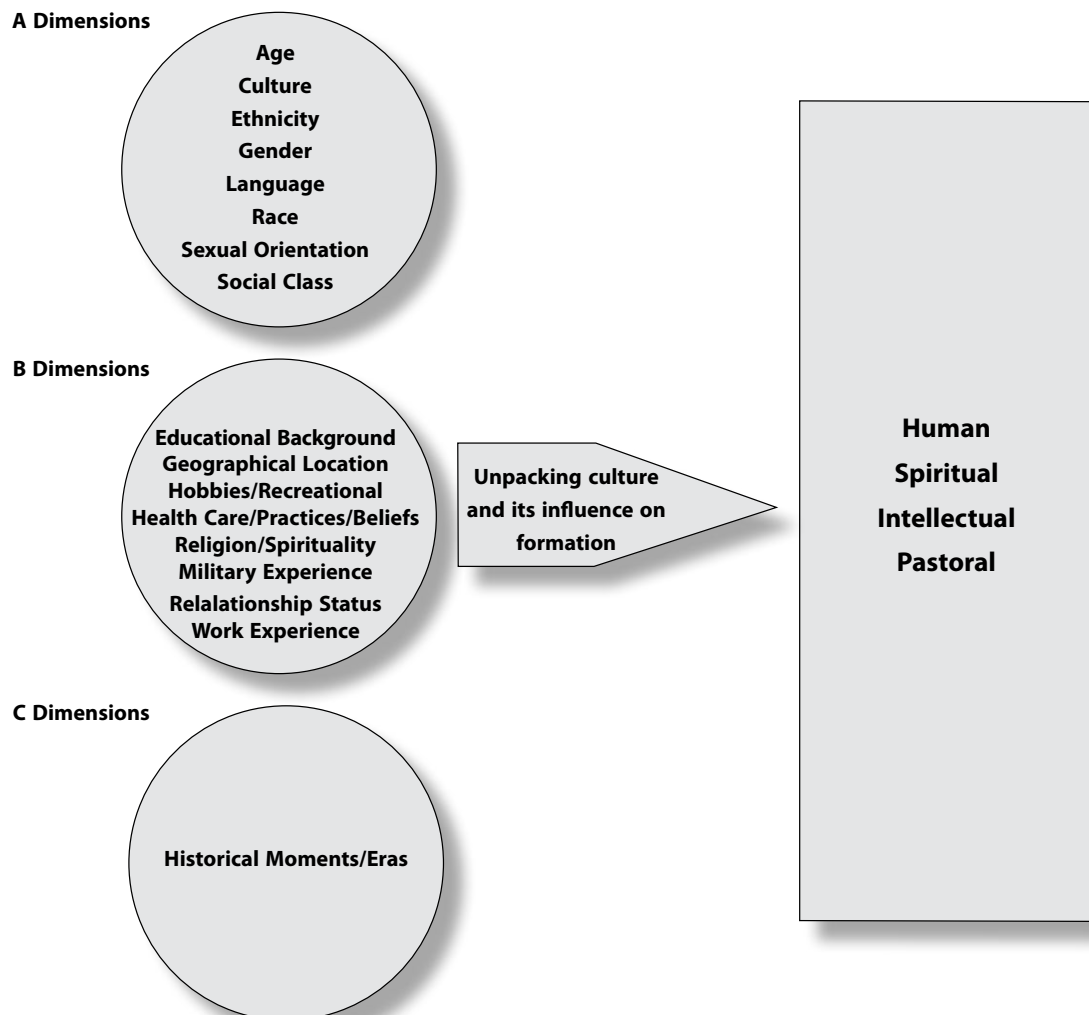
A Dimensions

Age
Culture
Ethnicity
Gender
Language
Race
Sexual Orientation
Social Class

B Dimensions

Educational Background
Geographical Location
Hobbies/Recreational
Health Care/Practices/Beliefs
Religion/Spirituality
Military Experience
Relalationship Status
Work Experience

Unpacking culture and its influence on formation

Human
Spiritual
Intellectual
Pastoral

C Dimensions

Historical Moments/Eras